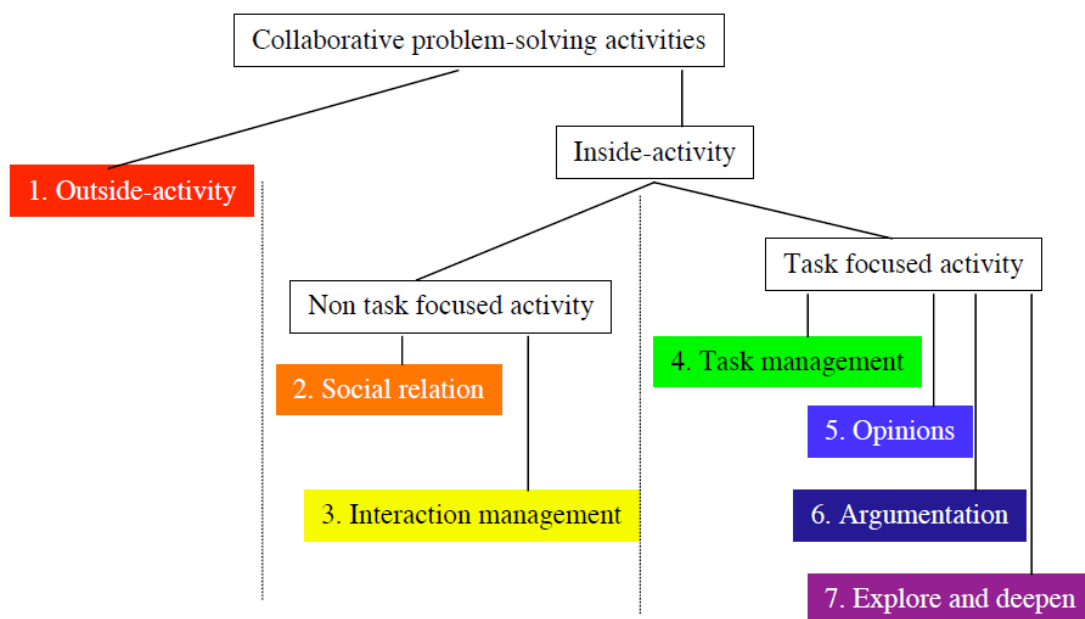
Collaborative problem-solving activities

1. Outside-activity

Inside-activity

Non task focused activity

2. Social relation

3. Interaction management

Task focused activity

4. Task management

5. Opinions

6. Argumentation

7. Explore and deepen